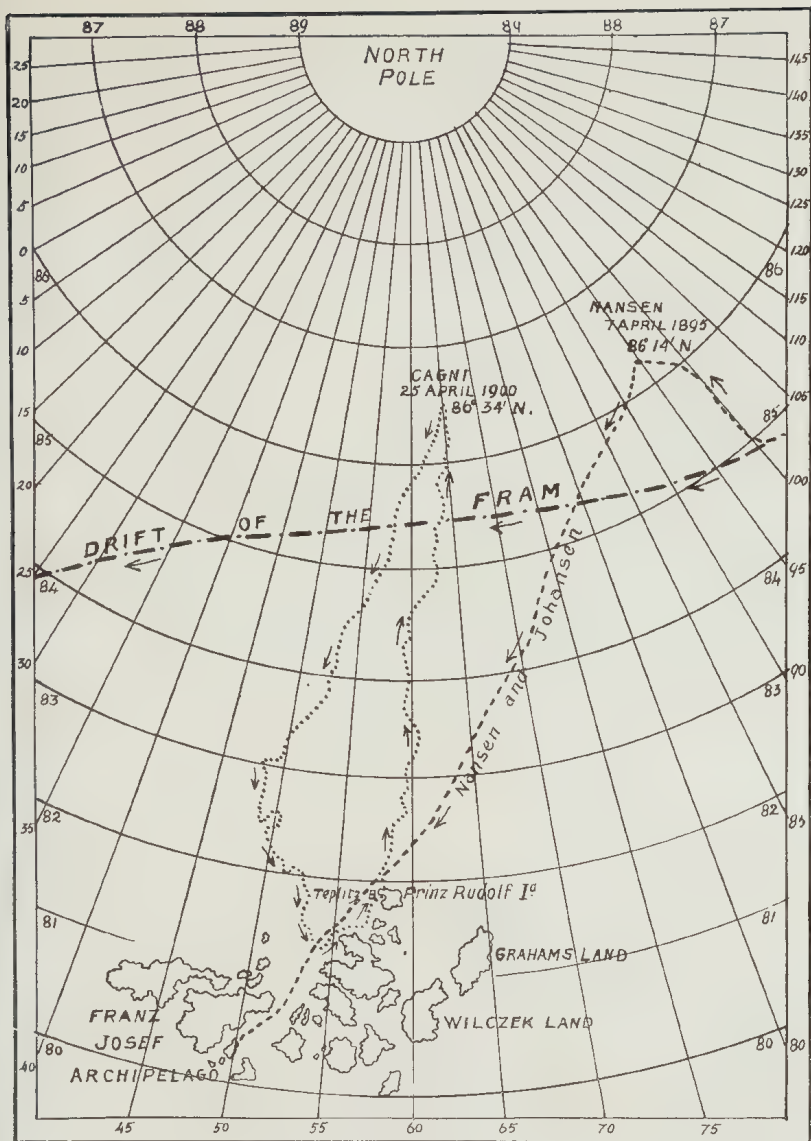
87 88 89 84 88 87

NORTH POLE

25 20 15 10 5 0 5 10 15 20 25 30 35 40

145 140 135 130 125 120 115 110 105 100 95 90 85 80

86 85 84 83 82 81 80

NANSEN 7 APRIL 1895 86° 14' N

CAGNI 25 APRIL 1900 86° 34' N.

DRIFT OF THE FRAM

Nansen and Johansen

Teplitz B. Prinz Rudolf Id

GRAHAMS LAND

WILCZEK LAND

FRANZ JOSEF ARCHIPELAGO

45 50 55 60 65 70 75